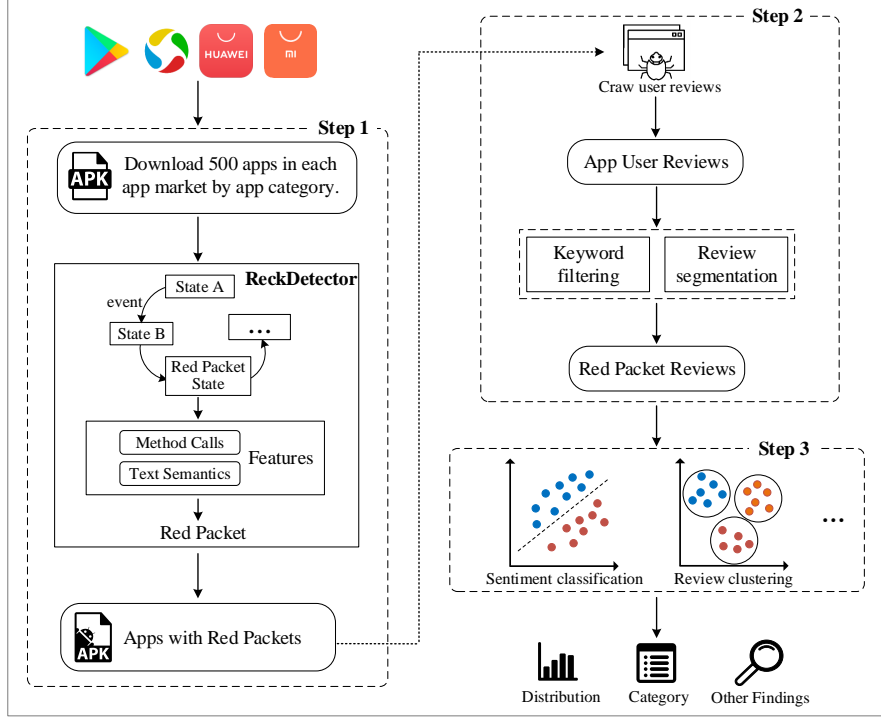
HUAWEI

MI

Step 1

APK

Download 500 apps in each app market by app category.

ReckDetector

State A

event

State B

...

Red Packet State

Method Calls

Text Semantics

Features

Red Packet

APK

Apps with Red Packets

Step 2

Craw user reviews

App User Reviews

Keyword filtering

Review segmentation

Red Packet Reviews

Step 3

Sentiment classification

Review clustering

...

Distribution

Category

Other Findings